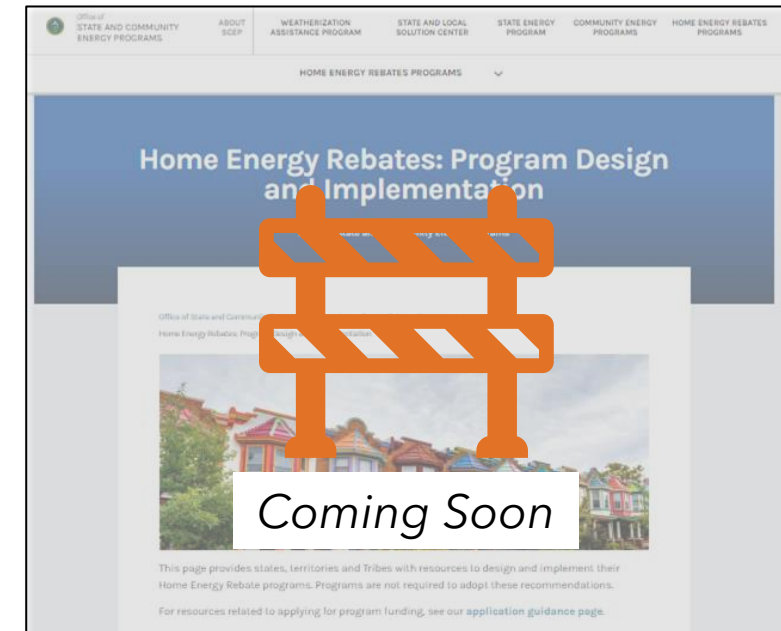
Office of STATE AND COMMUNITY ENERGY PROGRAMS

ABOUT SCEP

WEATHERIZATION ASSISTANCE PROGRAM

STATE AND LOCAL SOLUTION CENTER

STATE ENERGY PROGRAM

COMMUNITY ENERGY PROGRAMS

HOME ENERGY REBATES PROGRAMS

HOME ENERGY REBATES PROGRAMS

Home Energy Rebates: Program Design and Implementation

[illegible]

Office of State and Communit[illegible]

Home Energy Rebates: Progr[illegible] Implementation

Coming Soon

This page provides states, territories and Tribes with resources to design and implement their Home Energy Rebate programs. Programs are not required to adopt these recommendations.

For resources related to applying for program funding, see our application guidance page.